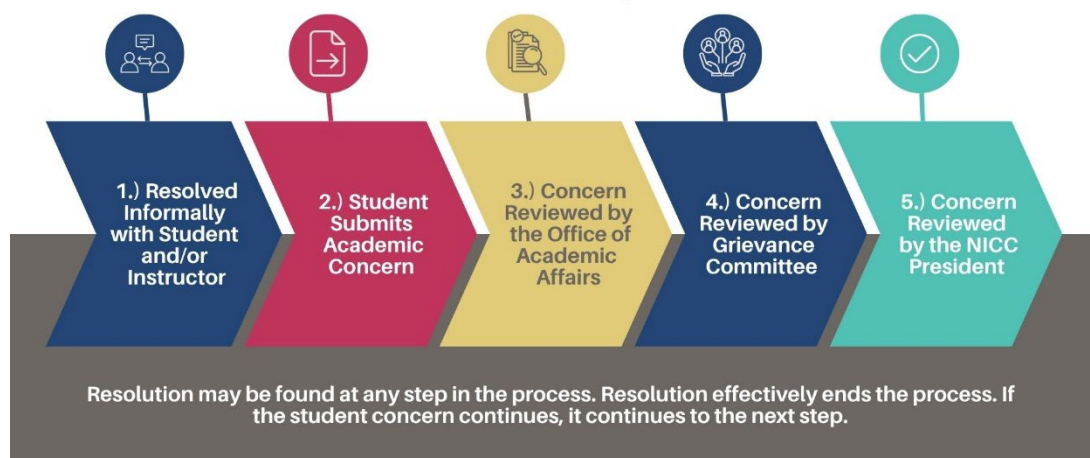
1.) Resolved Informally with Student and/or Instructor

2.) Student Submits Academic Concern

3.) Concern Reviewed by the Office of Academic Affairs

4.) Concern Reviewed by Grievance Committee

5.) Concern Reviewed by the NICC President

Resolution may be found at any step in the process. Resolution effectively ends the process. If the student concern continues, it continues to the next step.